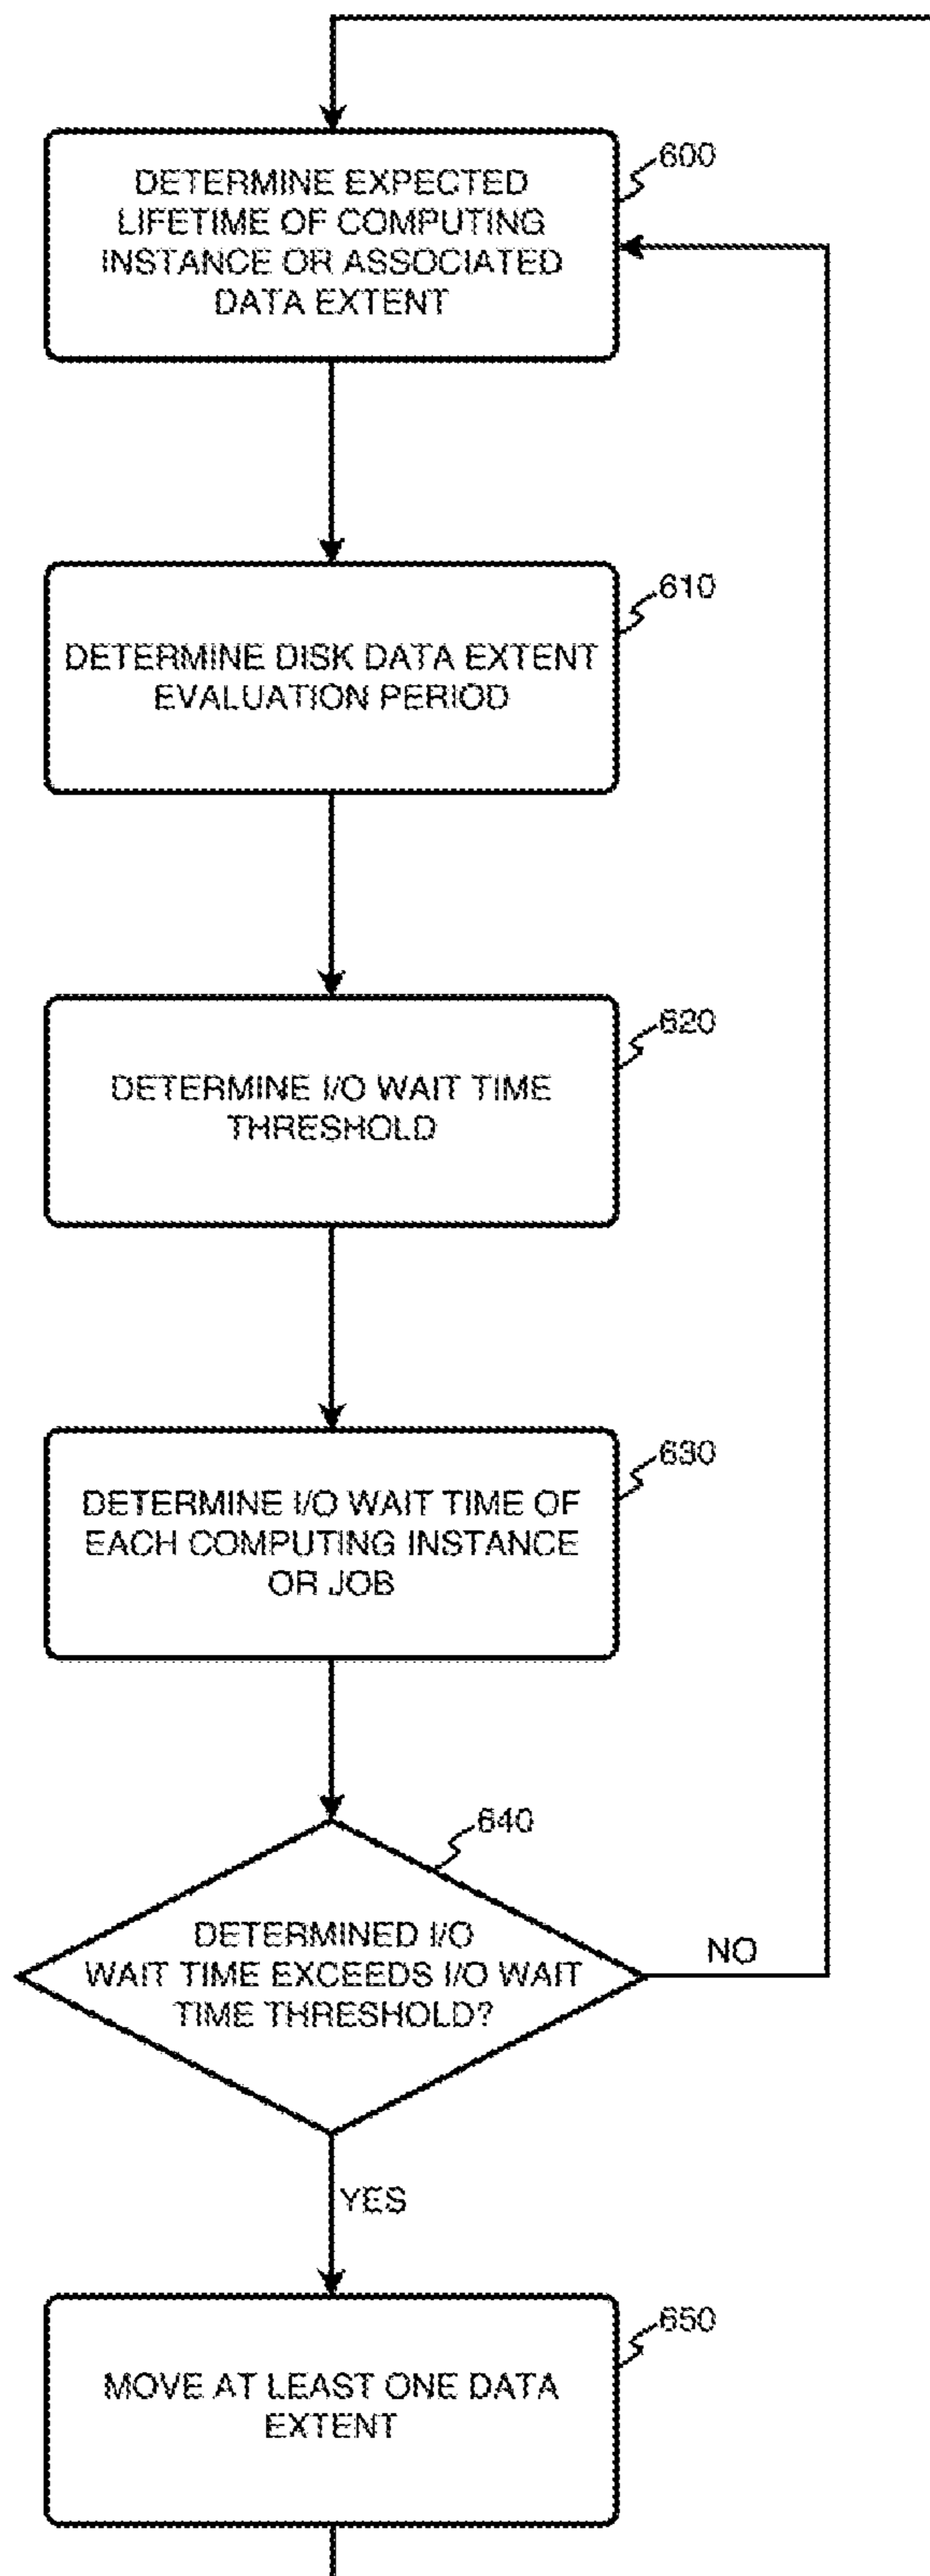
DETERMINE EXPECTED LIFETIME OF COMPUTING INSTANCE OR ASSOCIATED DATA EXTENT

600

DETERMINE DISK DATA EXTENT EVALUATION PERIOD

610

DETERMINE I/O WAIT TIME THRESHOLD

620

DETERMINE I/O WAIT TIME OF EACH COMPUTING INSTANCE OR JOB

630

640

DETERMINED I/O WAIT TIME EXCEEDS I/O WAIT TIME THRESHOLD?

NO

YES

MOVE AT LEAST ONE DATA EXTENT

650